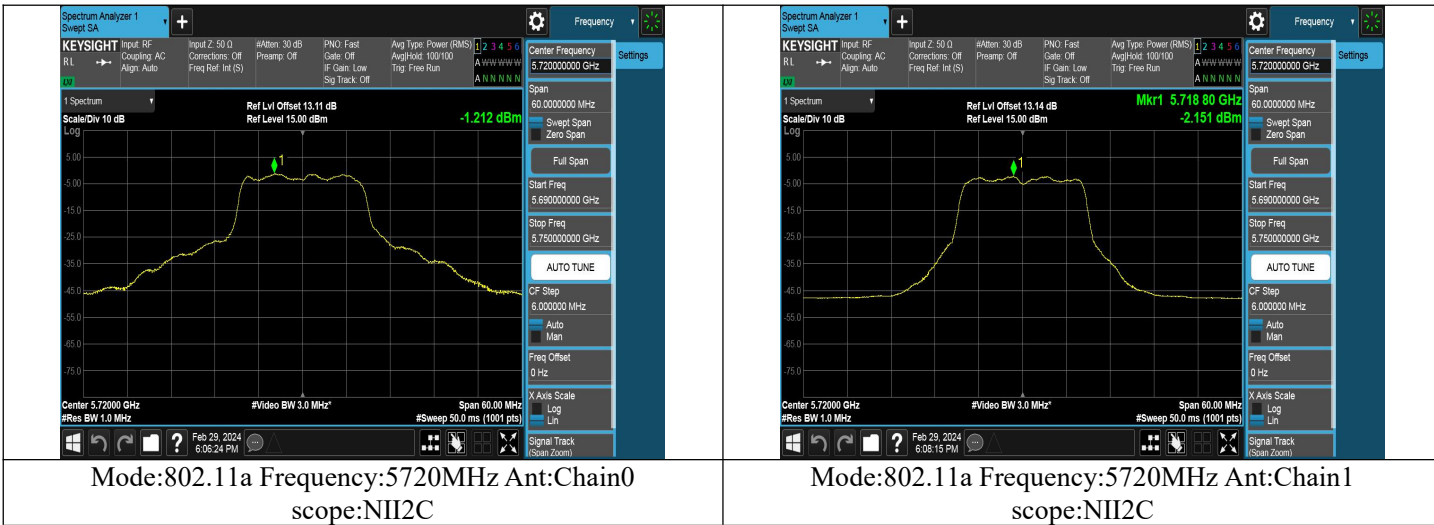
Spectrum Analyzer 1
Swept SA
+
Frequency
KEYSIGHT Input: RF Coupling: AC Align: Auto
RL
Input Z: 50 Ω Corrections: Off Freq Ref: Int (S)
#Atten: 30 dB Preamp: Off
PNO: Fast Gate: Off IF Gain: Low Sig Track: Off
Avg Type: Power (RMS) Avg|Hold: 100/100 Trig: Free Run
1 2 3 4 5 6
A WWWWWW
A N N N N N
Center Frequency
5.720000000 GHz
Settings
1 Spectrum
Scale/Div 10 dB
Log
Ref Lvl Offset 13.11 dB
Ref Level 15.00 dBm
-1.212 dBm
5.00
-5.00
-15.0
-25.0
-35.0
-45.0
-55.0
-65.0
-75.0
Center 5.72000 GHz
#Res BW 1.0 MHz
#Video BW 3.0 MHz*
Span 60.00 MHz
#Sweep 50.0 ms (1001 pts)
Span
60.0000000 MHz
Swept Span
Zero Span
Full Span
Start Freq
5.690000000 GHz
Stop Freq
5.750000000 GHz
AUTO TUNE
CF Step
6.000000 MHz
Auto
Man
Freq Offset
0 Hz
X Axis Scale
Log
Lin
Signal Track
(Span Zoom)
Feb 29, 2024
6:06:24 PM

Spectrum Analyzer 1
Swept SA
+
Frequency
KEYSIGHT Input: RF Coupling: AC Align: Auto
RL
Input Z: 50 Ω Corrections: Off Freq Ref: Int (S)
#Atten: 30 dB Preamp: Off
PNO: Fast Gate: Off IF Gain: Low Sig Track: Off
Avg Type: Power (RMS) Avg|Hold: 100/100 Trig: Free Run
1 2 3 4 5 6
A WWWWWW
A N N N N N
Center Frequency
5.720000000 GHz
Settings
1 Spectrum
Scale/Div 10 dB
Log
Ref Lvl Offset 13.14 dB
Ref Level 15.00 dBm
Mkr1 5.718 80 GHz
-2.151 dBm
5.00
-5.00
-15.0
-25.0
-35.0
-45.0
-55.0
-65.0
-75.0
Center 5.72000 GHz
#Res BW 1.0 MHz
#Video BW 3.0 MHz*
Span 60.00 MHz
#Sweep 50.0 ms (1001 pts)
Span
60.0000000 MHz
Swept Span
Zero Span
Full Span
Start Freq
5.690000000 GHz
Stop Freq
5.750000000 GHz
AUTO TUNE
CF Step
6.000000 MHz
Auto
Man
Freq Offset
0 Hz
X Axis Scale
Log
Lin
Signal Track
(Span Zoom)
Feb 29, 2024
6:08:15 PM

| Mode:802.11a Frequency:5720MHz Ant:Chain0 scope:NII2C | Mode:802.11a Frequency:5720MHz Ant:Chain1 scope:NII2C |